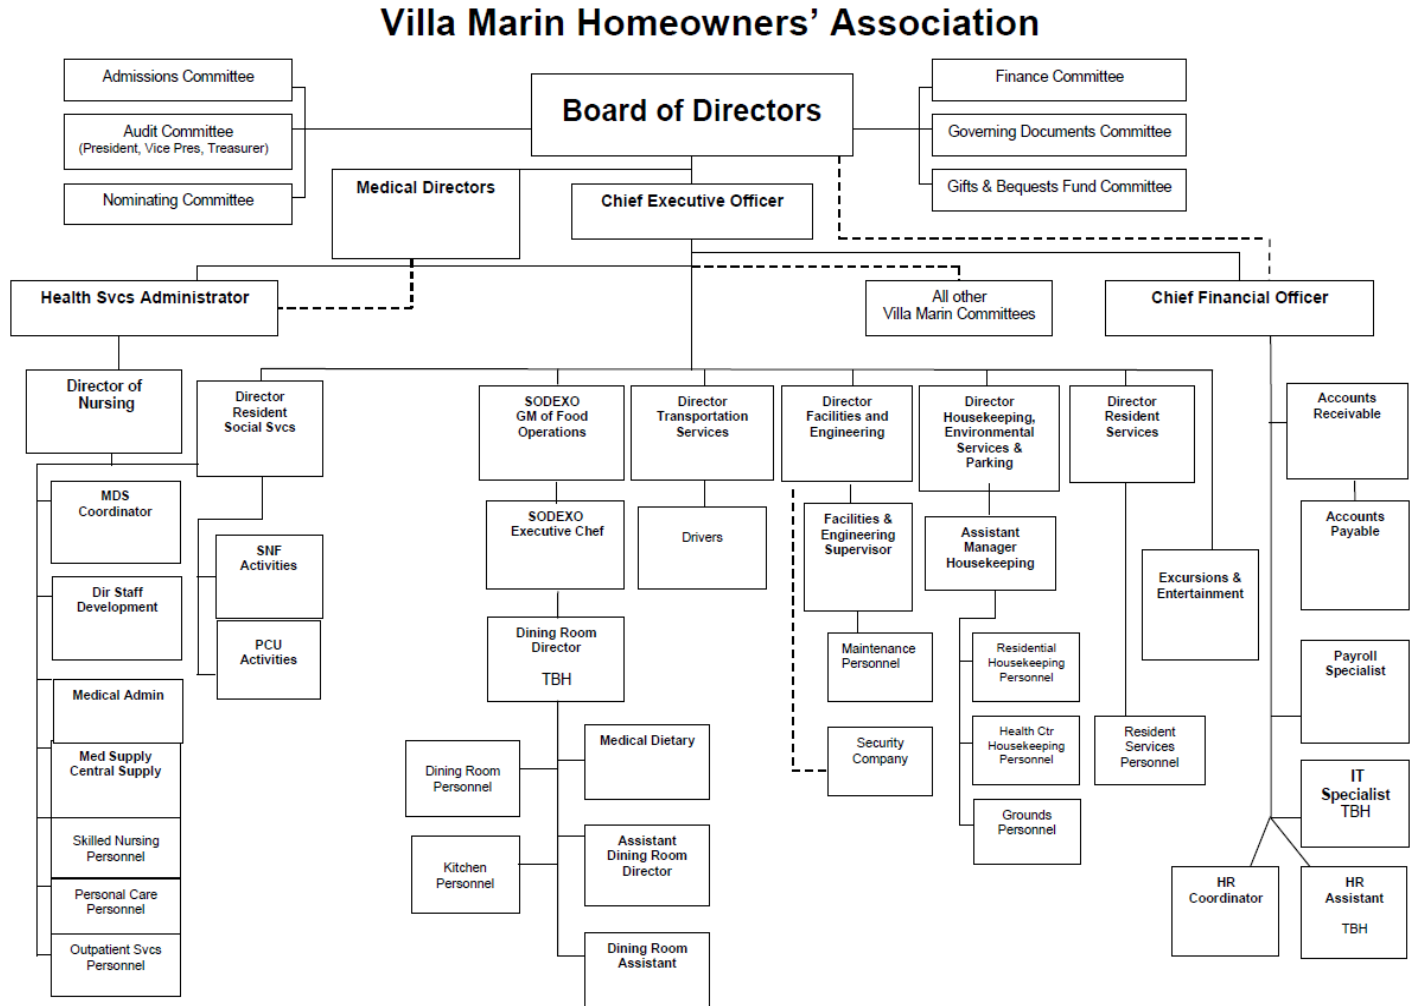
Villa Marin Homeowners' Association

Admissions Committee

Audit Committee
(President, Vice Pres, Treasurer)

Nominating Committee

Board of Directors

Finance Committee

Governing Documents Committee

Gifts & Bequests Fund Committee

Medical Directors

Chief Executive Officer

Health Svcs Administrator

All other
Villa Marin Committees

Chief Financial Officer

Director of
Nursing

Director
Resident
Social Svcs

MDS
Coordinator

Dir Staff
Development

Medical Admin

Med Supply
Central Supply

Skilled Nursing
Personnel

Personal Care
Personnel

Outpatient Svcs
Personnel

SNF
Activities

PCU
Activities

SODEXO
GM of Food
Operations

SODEXO
Executive Chef

Dining Room
Director

TBH

Dining Room
Personnel

Kitchen
Personnel

Medical Dietary

Assistant
Dining Room
Director

Dining Room
Assistant

Director
Transportation
Services

Drivers

Director
Facilities and
Engineering

Facilities &
Engineering
Supervisor

Maintenance
Personnel

Security
Company

Director
Housekeeping,
Environmental
Services &
Parking

Assistant
Manager
Housekeeping

Residential
Housekeeping
Personnel

Health Ctr
Housekeeping
Personnel

Grounds
Personnel

Director
Resident
Services

Excursions &
Entertainment

Resident
Services
Personnel

Accounts
Receivable

Accounts
Payable

Payroll
Specialist

IT
Specialist
TBH

HR
Coordinator

HR
Assistant

TBH